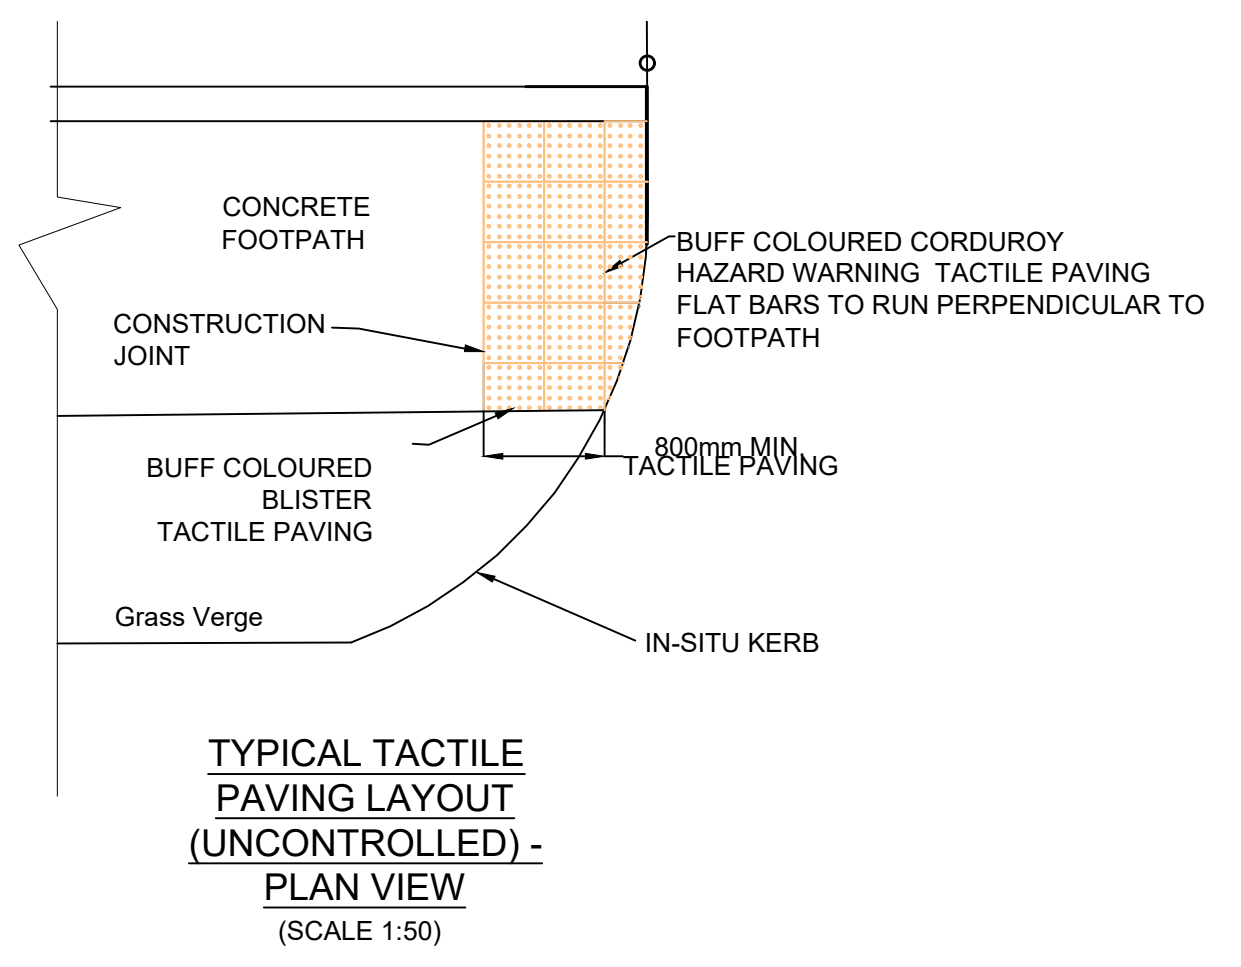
CONCRETE FOOTPATH

BUFF COLOURED CORDUROY HAZARD WARNING TACTILE PAVING FLAT BARS TO RUN PERPENDICULAR TO FOOTPATH

CONSTRUCTION JOINT

800mm MIN TACTILE PAVING

BUFF COLOURED BLISTER TACTILE PAVING

Grass Verge

IN-SITU KERB

TYPICAL TACTILE PAVING LAYOUT (UNCONTROLLED) - PLAN VIEW

(SCALE 1:50)